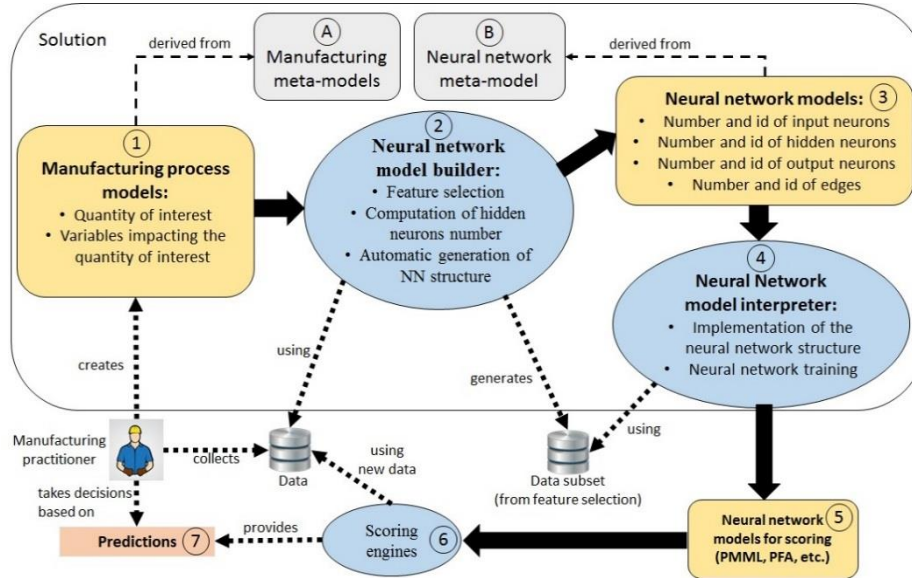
Solution

derived from

A
Manufacturing meta-models

B
Neural network meta-model

derived from

1
Manufacturing process models:
• Quantity of interest
• Variables impacting the quantity of interest

2
Neural network model builder:
• Feature selection
• Computation of hidden neurons number
• Automatic generation of NN structure

Neural network models: 3
• Number and id of input neurons
• Number and id of hidden neurons
• Number and id of output neurons
• Number and id of edges

4
Neural Network model interpreter:
• Implementation of the neural network structure
• Neural network training

creates

using

generates

using

Manufacturing practitioner

collects

Data

using new data

Data subset (from feature selection)

takes decisions based on

Predictions 7

provides

Scoring engines 6

Neural network models for scoring (PMML, PFA, etc.) 5